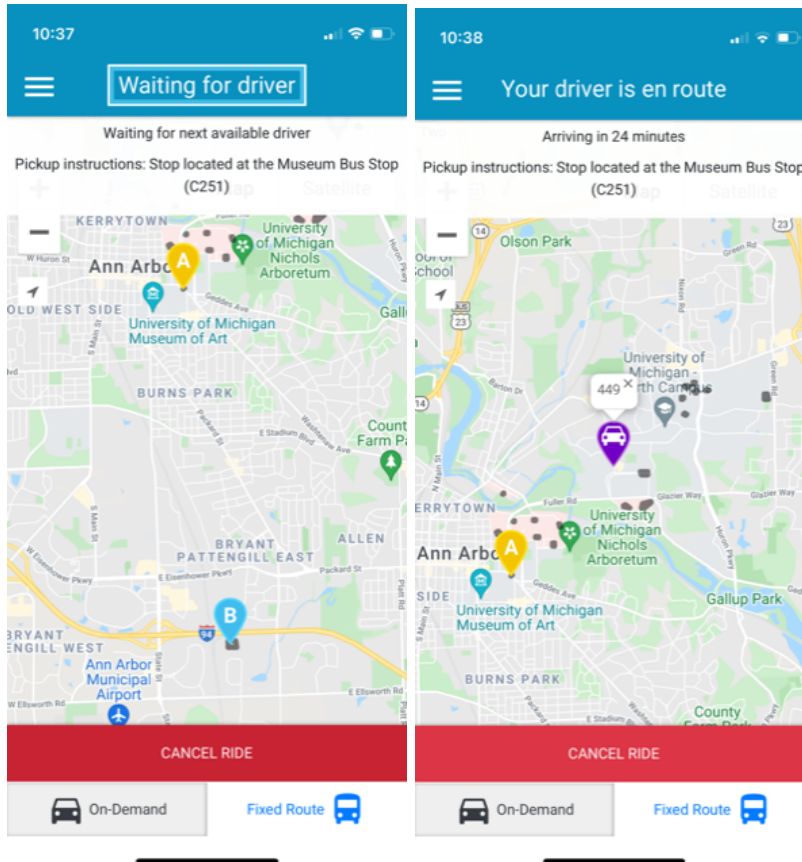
10:37

Waiting for driver

Waiting for next available driver

Pickup instructions: Stop located at the Museum Bus Stop (C251)

KERRYTOWN

Ann Arbor

University of Michigan Nichols Arboretum

OLD WEST SIDE

University of Michigan Museum of Art

BURNS PARK

County Farm Pa

BRYANT

PATTENGILL EAST

ALLEN

BRYANT ENGILL WEST

Ann Arbor Municipal Airport

A

B

CANCEL RIDE

On-Demand

Fixed Route

10:38

Your driver is en route

Arriving in 24 minutes

Pickup instructions: Stop located at the Museum Bus Stop (C251)

Olson Park

University of Michigan - North Campus

449

ERRYTOWN

Ann Arbor

University of Michigan Nichols Arboretum

SIDE

University of Michigan Museum of Art

Gallup Park

BURNS PARK

County Farm Park

A

CANCEL RIDE

On-Demand

Fixed Route